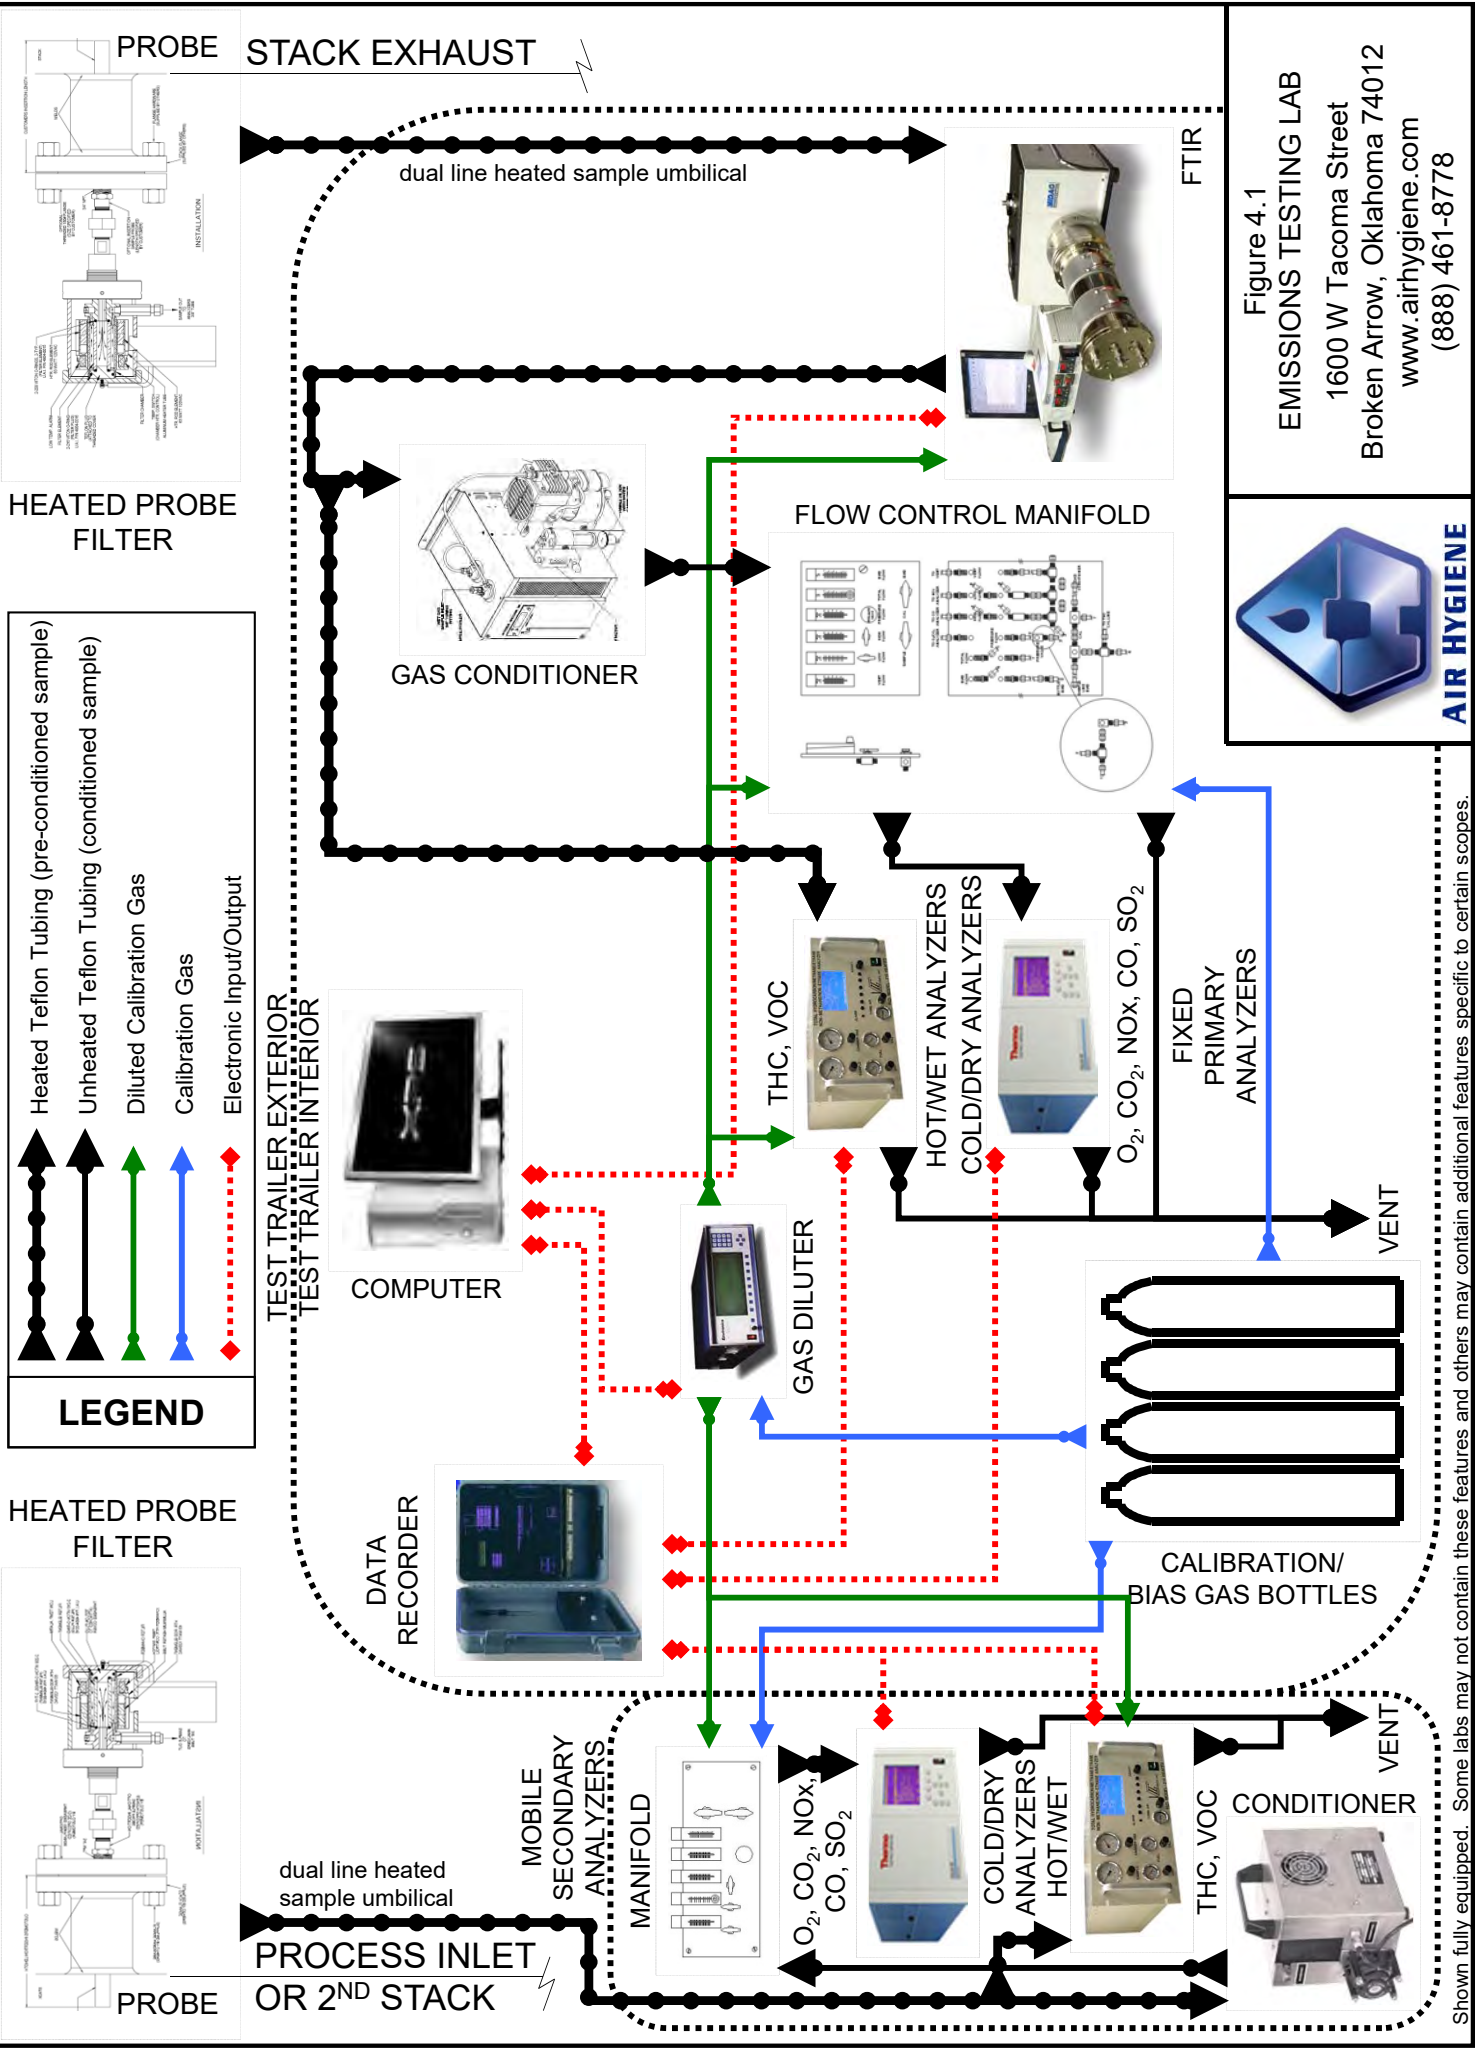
PROBE
STACK EXHAUST
dual line heated sample umbilical
FTIR
Figure 4.1
EMISSIONS TESTING LAB
1600 W Tacoma Street
Broken Arrow, Oklahoma 74012
www.airhygiene.com
(888) 461-8778

AIR HYGIENE

HEATED PROBE FILTER
GAS CONDITIONER
FLOW CONTROL MANIFOLD

Heated Teflon Tubing (pre-conditioned sample)
Unheated Teflon Tubing (conditioned sample)
Diluted Calibration Gas
Calibration Gas
Electronic Input/Output
LEGEND

TEST TRAILER EXTERIOR
TEST TRAILER INTERIOR
COMPUTER
THC, VOC
HOT/WET ANALYZERS
COLD/DRY ANALYZERS
$O_2$, $CO_2$, NOx, CO, $SO_2$
FIXED PRIMARY ANALYZERS
VENT
GAS DILUTER
CALIBRATION/ BIAS GAS BOTTLES
DATA RECORDER
HEATED PROBE FILTER

MOBILE SECONDARY ANALYZERS
MANIFOLD
$O_2$, $CO_2$, NOx, CO, $SO_2$
COLD/DRY ANALYZERS
HOT/WET
THC, VOC
VENT
CONDITIONER
dual line heated sample umbilical
PROCESS INLET OR $2^{ND}$ STACK
PROBE

Shown fully equipped. Some labs may not contain these features and others may contain additional features specific to certain scopes.